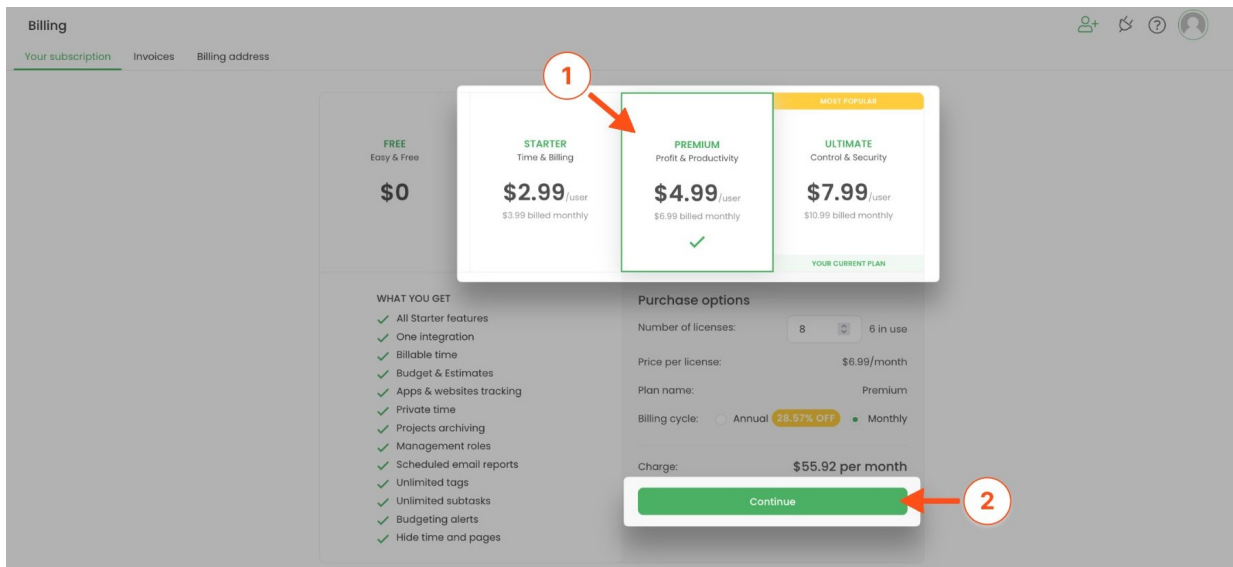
Billing

Your subscription Invoices Billing address

1

FREE
Easy & Free
$0

STARTER
Time & Billing
$2.99/user
$3.99 billed monthly

PREMIUM
Profit & Productivity
$4.99/user
$6.99 billed monthly

MOST POPULAR
ULTIMATE
Control & Security
$7.99/user
$10.99 billed monthly
YOUR CURRENT PLAN

WHAT YOU GET
All Starter features
One integration
Billable time
Budget & Estimates
Apps & websites tracking
Private time
Projects archiving
Management roles
Scheduled email reports
Unlimited tags
Unlimited subtasks
Budgeting alerts
Hide time and pages

Purchase options
Number of licenses: 8 6 in use
Price per license: $6.99/month
Plan name: Premium
Billing cycle: Annual 28.57% OFF Monthly
Charge: $55.92 per month

Continue

2